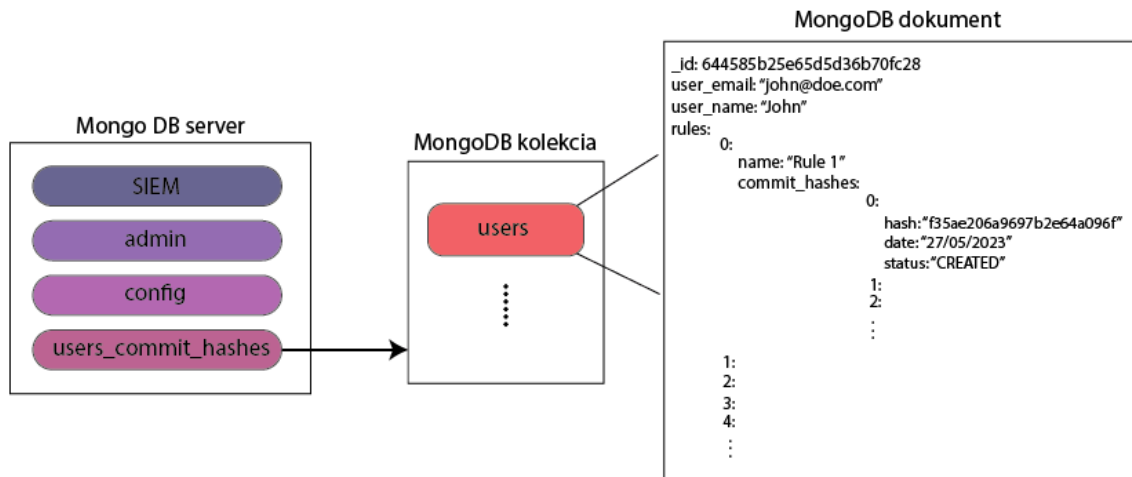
Mongo DB server

SIEM

admin

config

users_commit_hashes

MongoDB kolekcia

users

MongoDB dokument

_id: 644585b25e65d5d36b70fc28
user_email: "john@doe.com"
user_name: "John"
rules:
0:
name: "Rule 1"
commit_hashes:
0:
hash: "f35ae206a9697b2e64a096f"
date: "27/05/2023"
status: "CREATED"
1:
2:
⋮
1:
2:
3:
4:
⋮